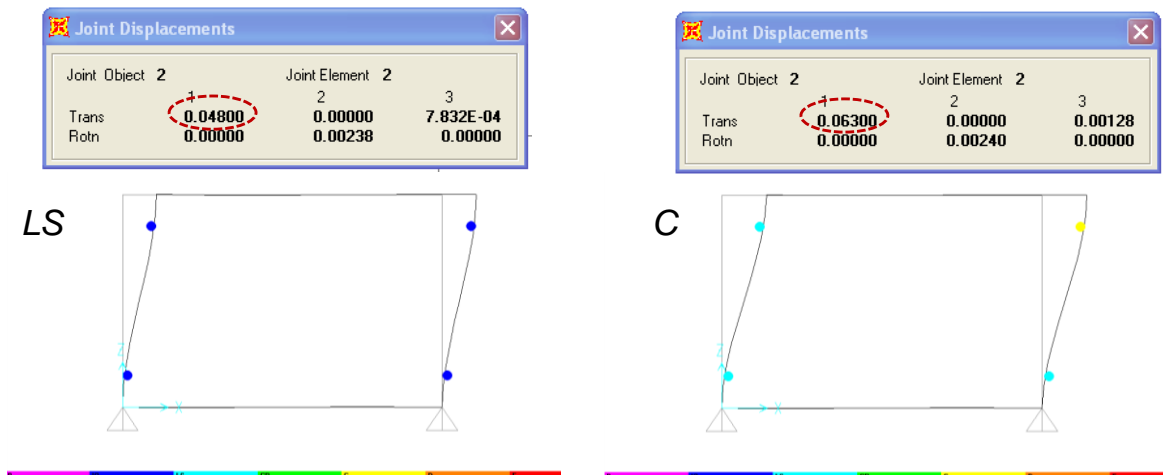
Joint Displacements

Joint Object 2 Joint Element 2

| | 1 | 2 | 3 |
|---|---|---|---|
| Trans | 0.04800 | 0.00000 | 7.832E-04 |
| Rotn | 0.00000 | 0.00238 | 0.00000 |

LS

Z

X

Joint Displacements

Joint Object 2 Joint Element 2

| | 1 | 2 | 3 |
|---|---|---|---|
| Trans | 0.06300 | 0.00000 | 0.00128 |
| Rotn | 0.00000 | 0.00240 | 0.00000 |

C

Z

X